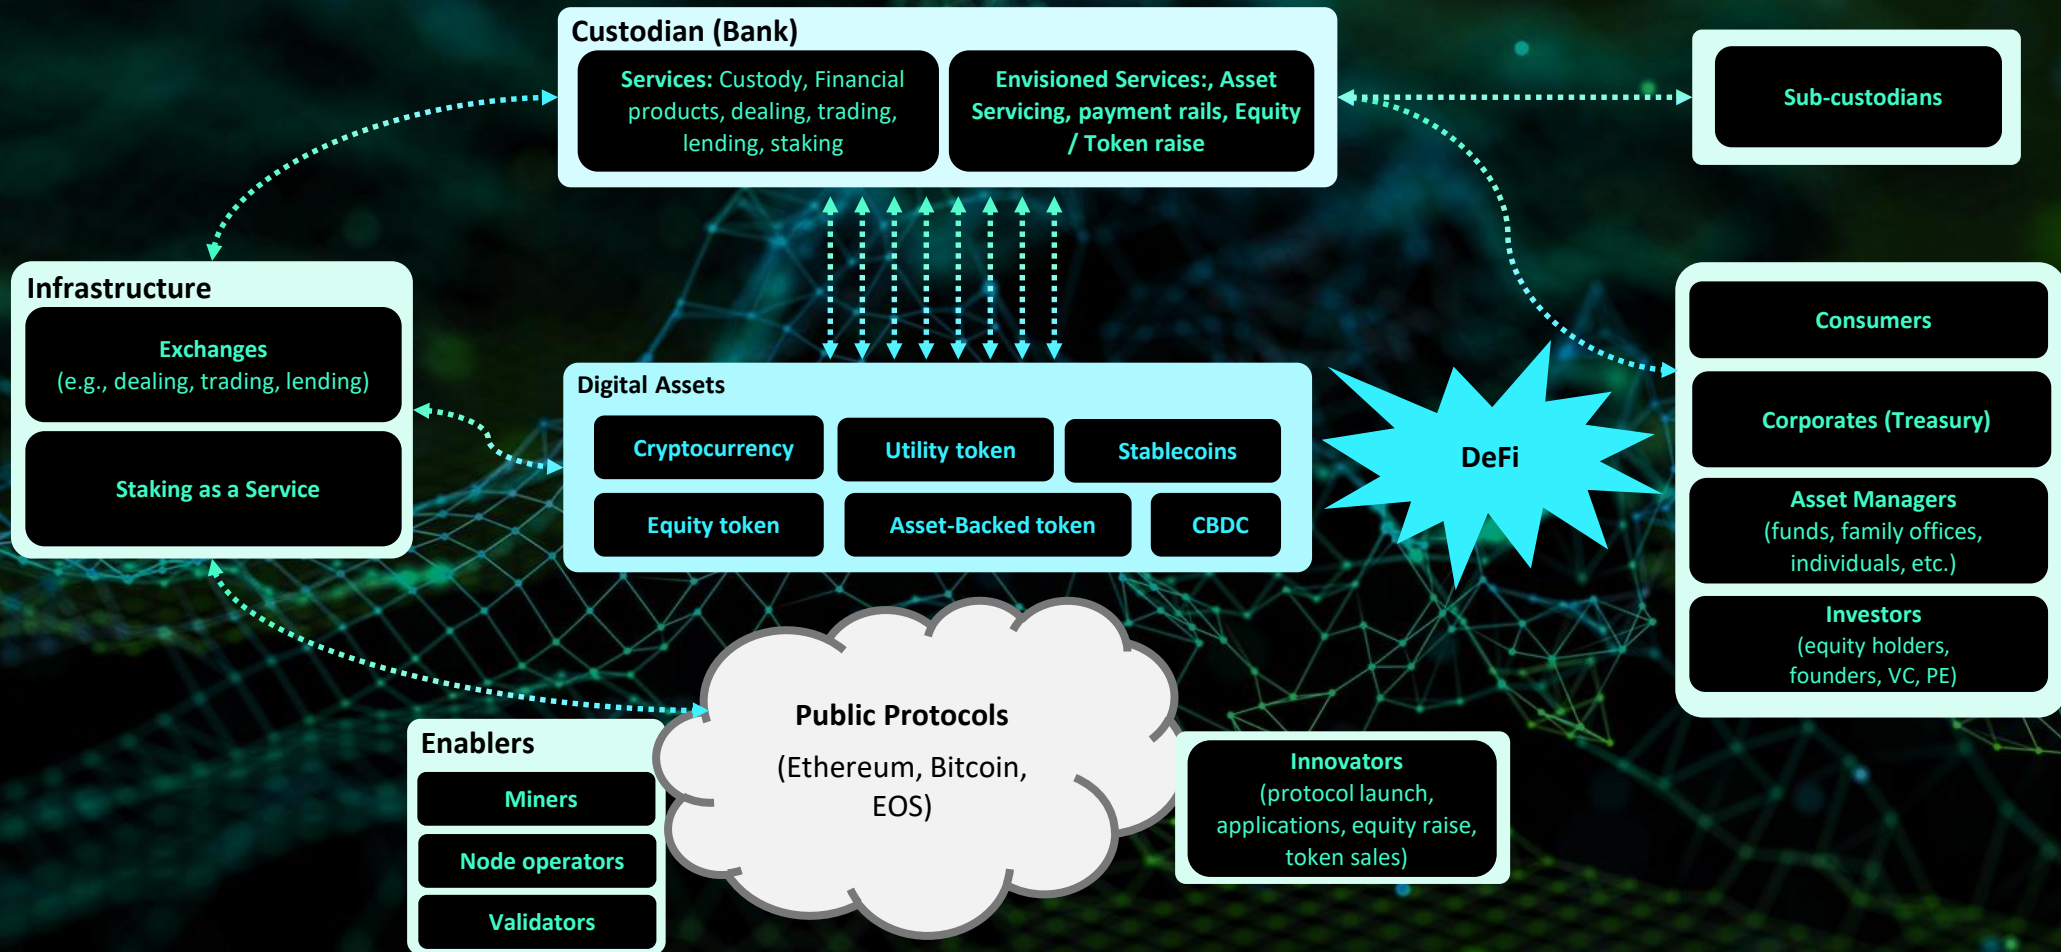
Custodian (Bank)

Services: Custody, Financial products, dealing, trading, lending, staking

Envisioned Services:, Asset Servicing, payment rails, Equity / Token raise

Sub-custodians

Infrastructure

Exchanges (e.g., dealing, trading, lending)

Staking as a Service

Digital Assets

Cryptocurrency

Utility token

Stablecoins

Equity token

Asset-Backed token

CBDC

DeFi

Consumers

Corporates (Treasury)

Asset Managers (funds, family offices, individuals, etc.)

Investors (equity holders, founders, VC, PE)

Public Protocols

(Ethereum, Bitcoin, EOS)

Enablers

Miners

Node operators

Validators

Innovators (protocol launch, applications, equity raise, token sales)